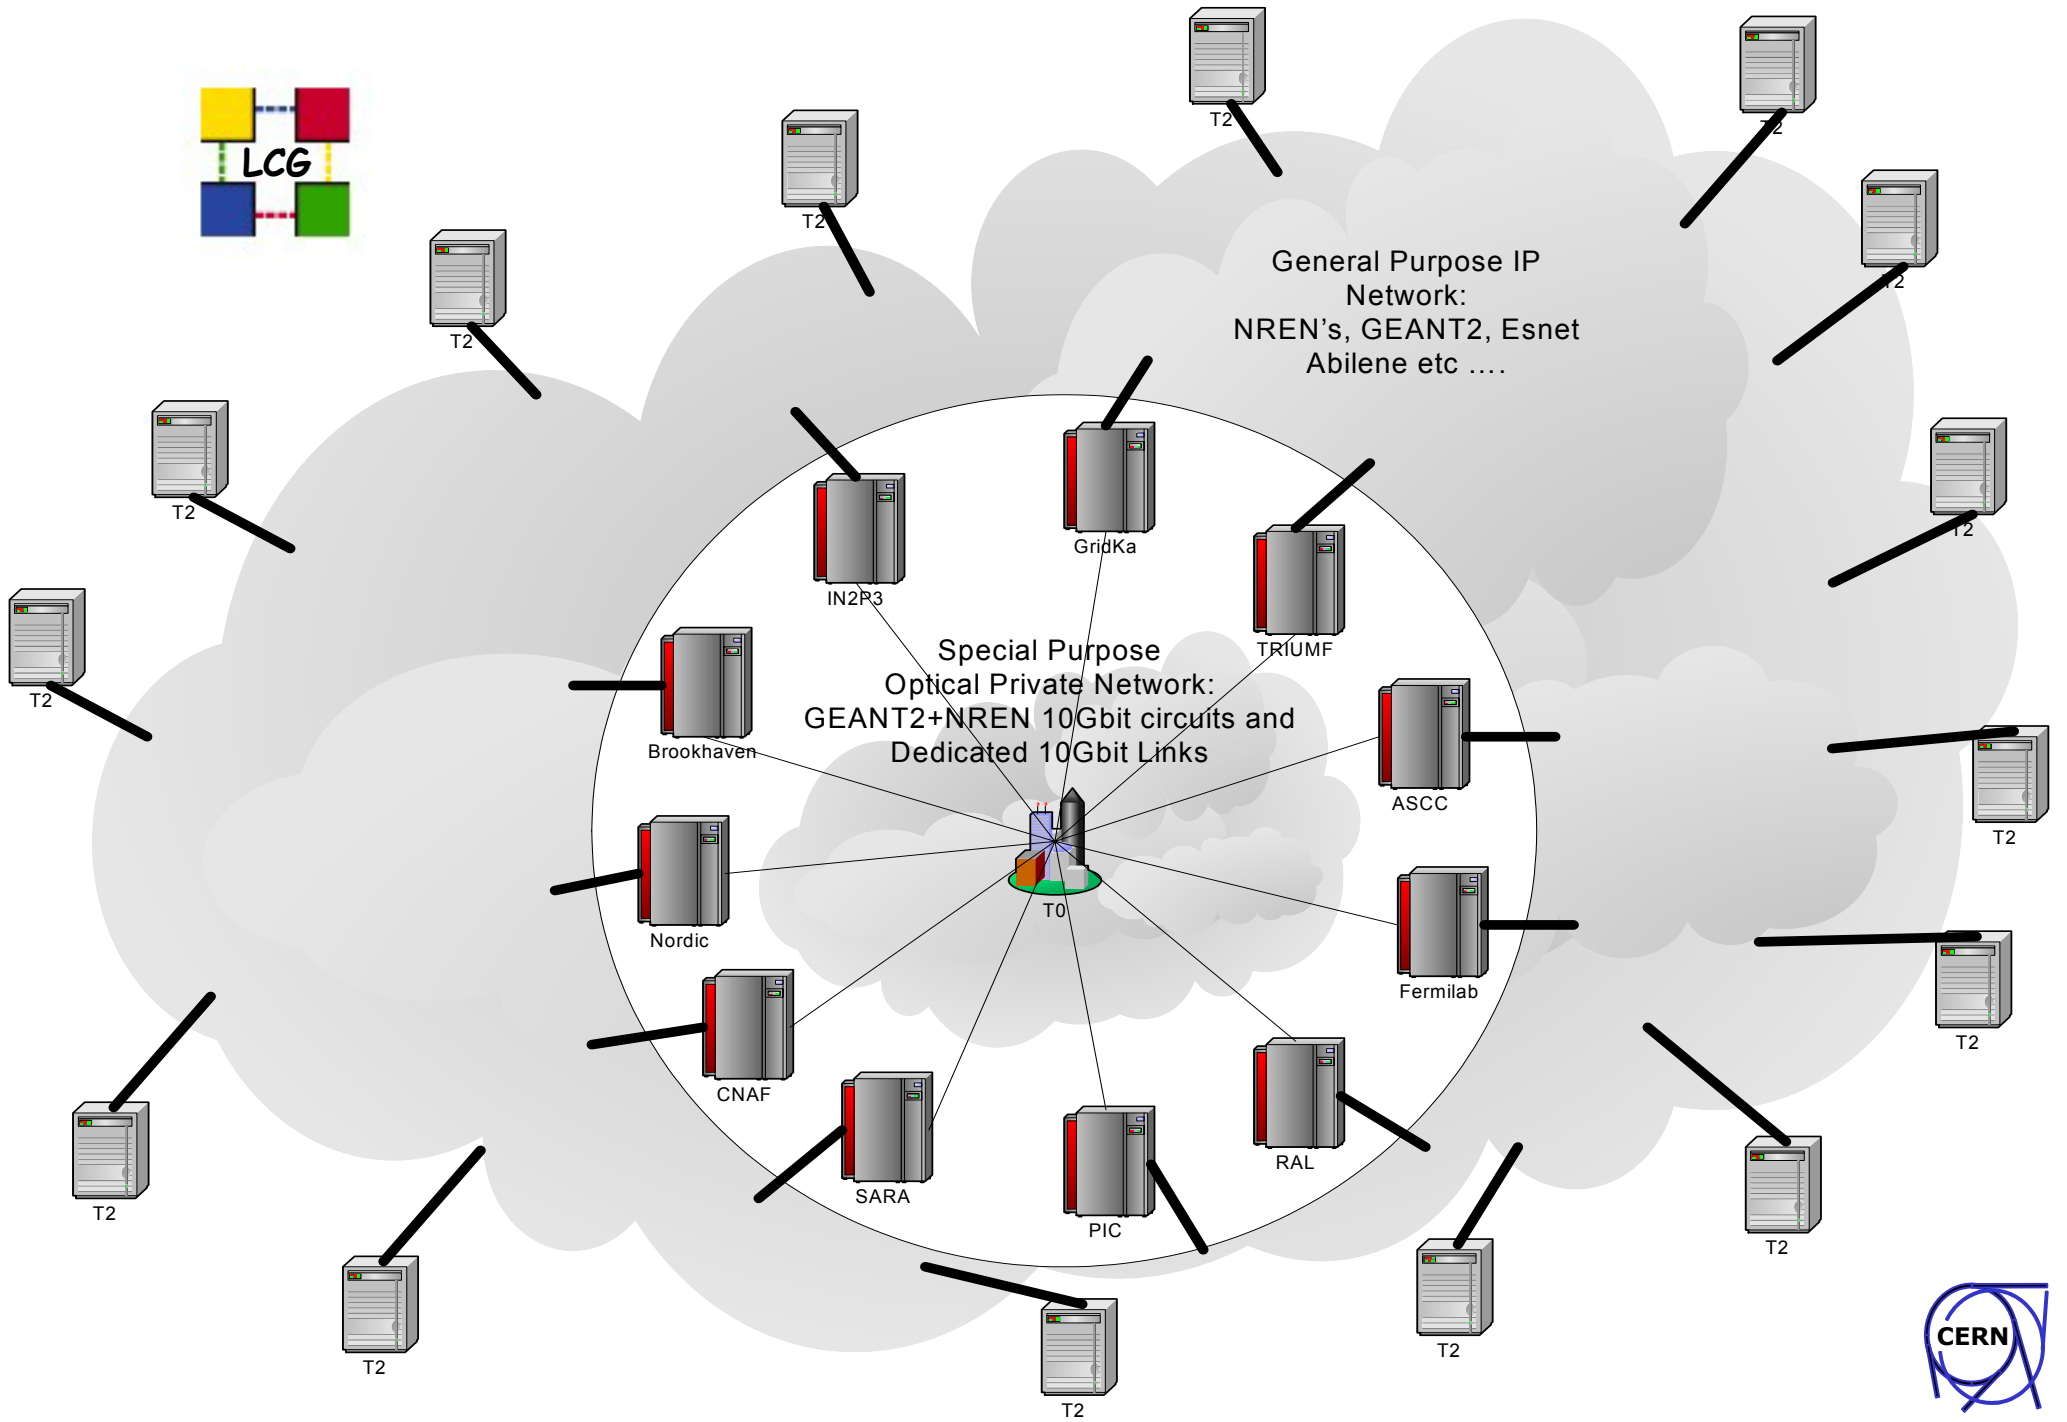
LCG

General Purpose IP Network:
NREN's, GEANT2, Esnet Abilene etc ....

Special Purpose Optical Private Network:
GEANT2+NREN 10Gbit circuits and Dedicated 10Gbit Links

T2
T2
T2
T2
T2
T2
T2
T2
T2
T2
T2
T2
T2
T2
T2
T2
T2
T2

IN2P3
GridKa
TRIUMF
Brookhaven
ASCC
Nordic
T0
Fermilab
CNAF
SARA
PIC
RAL

CERN